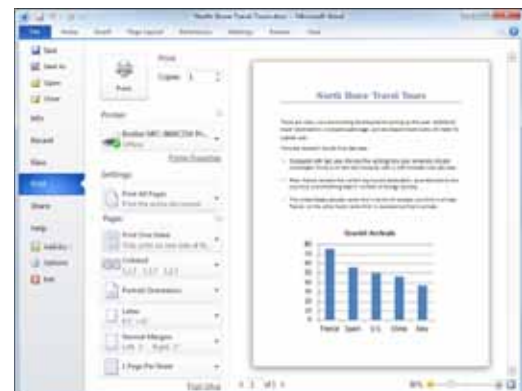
North Shore Travel Tours - Microsoft Word

File

Save

Save As

Open

Close

Info

Recent

New

Print

Share

Help

Options

Exit

Print

Copies: 1

Print

Printer

Settings

Print All Pages

Pages:

Print One Sided

Collated

Portrait Orientation

Letter

Normal Margins

1 Page Per Sheet

Page Setup

North Shore Travel Tours

Tourist Arrivals

France

Spain

U.S.

China

Italy

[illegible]